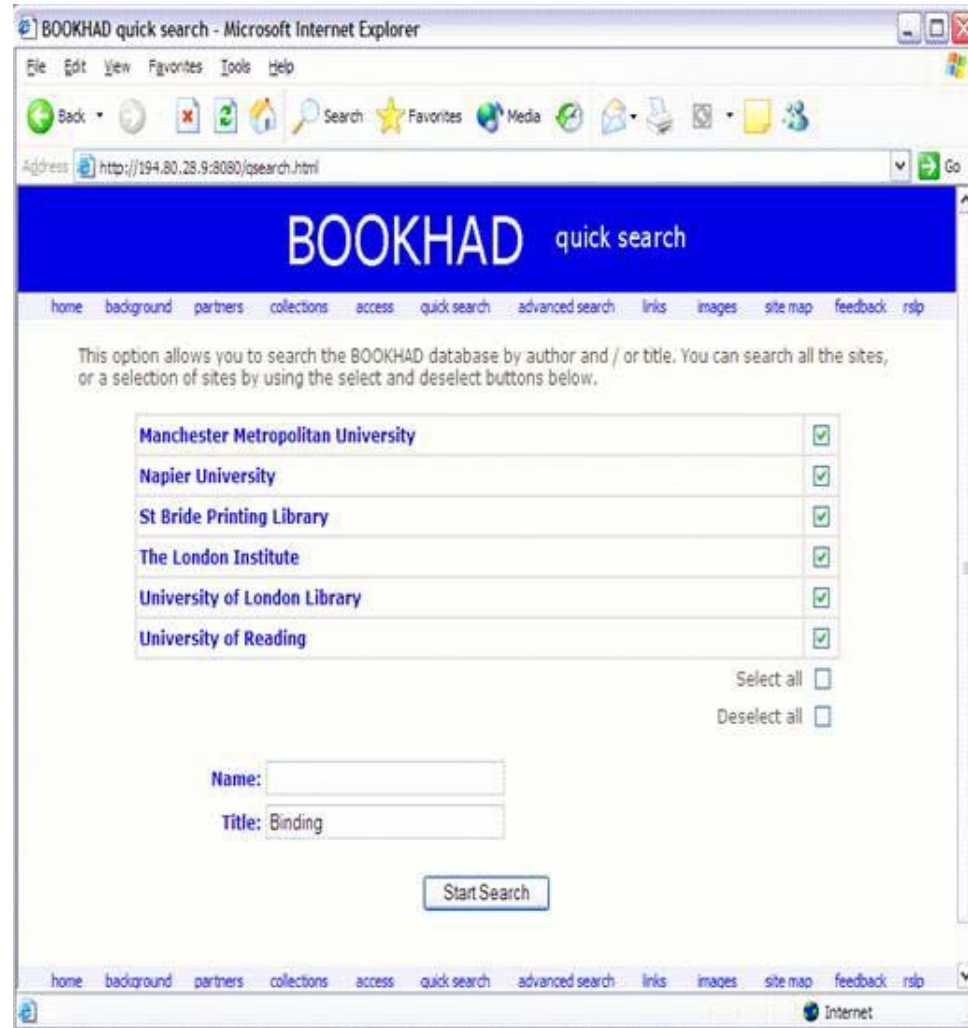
BOOKHAD quick search - Microsoft Internet Explorer

File Edit View Favorites Tools Help

Back Search Favorites Media

Address http://194.80.28.9:8080/qsearch.html Go

BOOKHAD quick search

home background partners collections access quick search advanced search links images site map feedback rslp

This option allows you to search the BOOKHAD database by author and / or title. You can search all the sites, or a selection of sites by using the select and deselect buttons below.

| | |
|---|---|
| Manchester Metropolitan University | ☑ |
| Napier University | ☑ |
| St Bride Printing Library | ☑ |
| The London Institute | ☑ |
| University of London Library | ☑ |
| University of Reading | ☑ |

Select all

Deselect all

Name:

Title: Binding

Start Search

home background partners collections access quick search advanced search links images site map feedback rslp

Internet